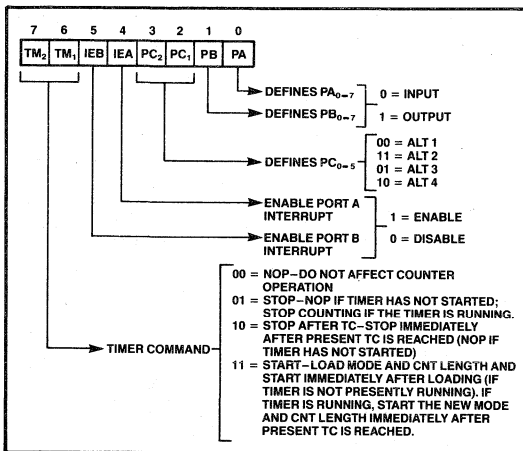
7 6 5 4 3 2 1 0

| $TM_2$ | $TM_1$ | IEB | IEA | $PC_2$ | $PC_1$ | PB | PA |
|---|---|---|---|---|---|---|---|

DEFINES $PA_{0-7}$
DEFINES $PB_{0-7}$
0 = INPUT
1 = OUTPUT

DEFINES $PC_{0-5}$
00 = ALT 1
11 = ALT 2
01 = ALT 3
10 = ALT 4

ENABLE PORT A INTERRUPT
ENABLE PORT B INTERRUPT
1 = ENABLE
0 = DISABLE

TIMER COMMAND

00 = NOP–DO NOT AFFECT COUNTER OPERATION
01 = STOP–NOP IF TIMER HAS NOT STARTED; STOP COUNTING IF THE TIMER IS RUNNING.
10 = STOP AFTER TC–STOP IMMEDIATELY AFTER PRESENT TC IS REACHED (NOP IF TIMER HAS NOT STARTED)
11 = START–LOAD MODE AND CNT LENGTH AND START IMMEDIATELY AFTER LOADING (IF TIMER IS NOT PRESENTLY RUNNING). IF TIMER IS RUNNING, START THE NEW MODE AND CNT LENGTH IMMEDIATELY AFTER PRESENT TC IS REACHED.